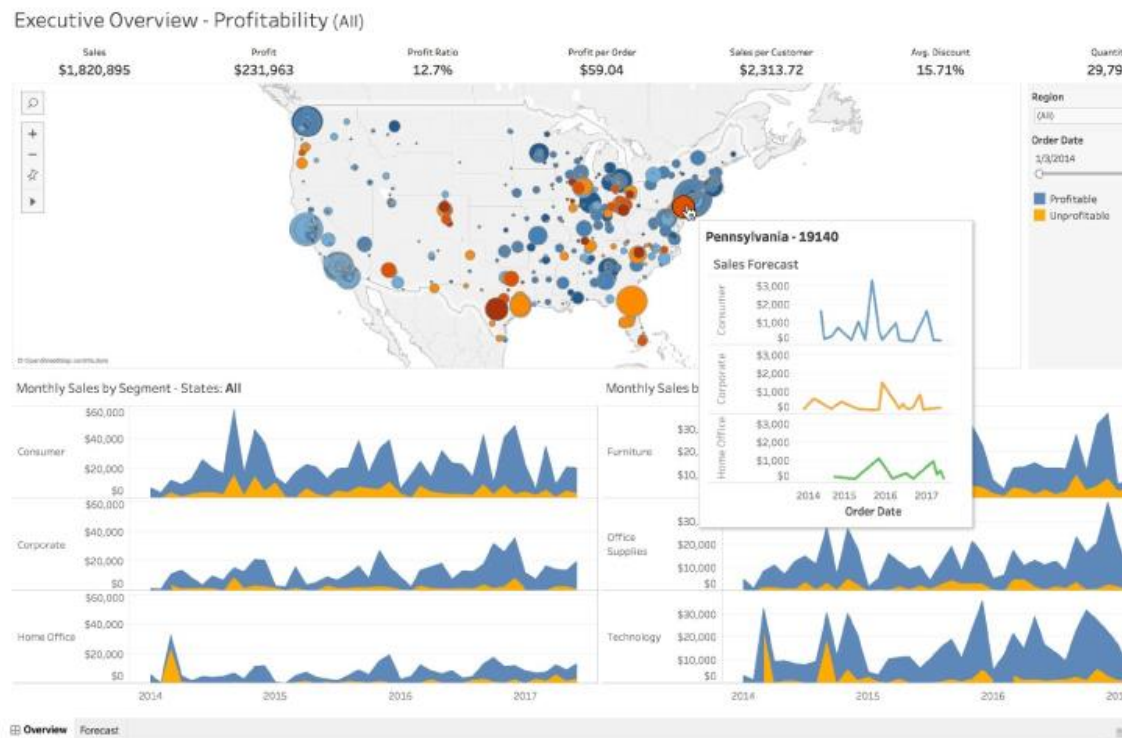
Executive Overview - Profitability (All)

| Sales | Profit | Profit Ratio | Profit per Order | Sales per Customer | Avg. Discount | Quanti |
|---|---|---|---|---|---|---|
| \$1,820,895 | \$231,963 | 12.7% | \$59.04 | \$2,313.72 | 15.71% | 29,79 |

Region
(All)
Order Date
1/3/2014
Profitable
Unprofitable

Pennsylvania - 19140
Sales Forecast
Consumer: \$3,000 \$2,000 \$1,000 \$0
Corporate: \$3,000 \$2,000 \$1,000 \$0
Home Office: \$3,000 \$2,000 \$1,000 \$0
2014 2015 2016 2017
Order Date

© OpenStreetMap contributors

Monthly Sales by Segment - States: All
Consumer: \$60,000 \$40,000 \$20,000 \$0
Corporate: \$60,000 \$40,000 \$20,000 \$0
Home Office: \$60,000 \$40,000 \$20,000 \$0
2014 2015 2016 2017

Monthly Sales b
Furniture: \$30, \$20, \$10,
Office Supplies: \$30, \$20,000 \$10,000 \$0
Technology: \$30,000 \$20,000 \$10,000 \$0
2014 2015 2016 20

Overview Forecast